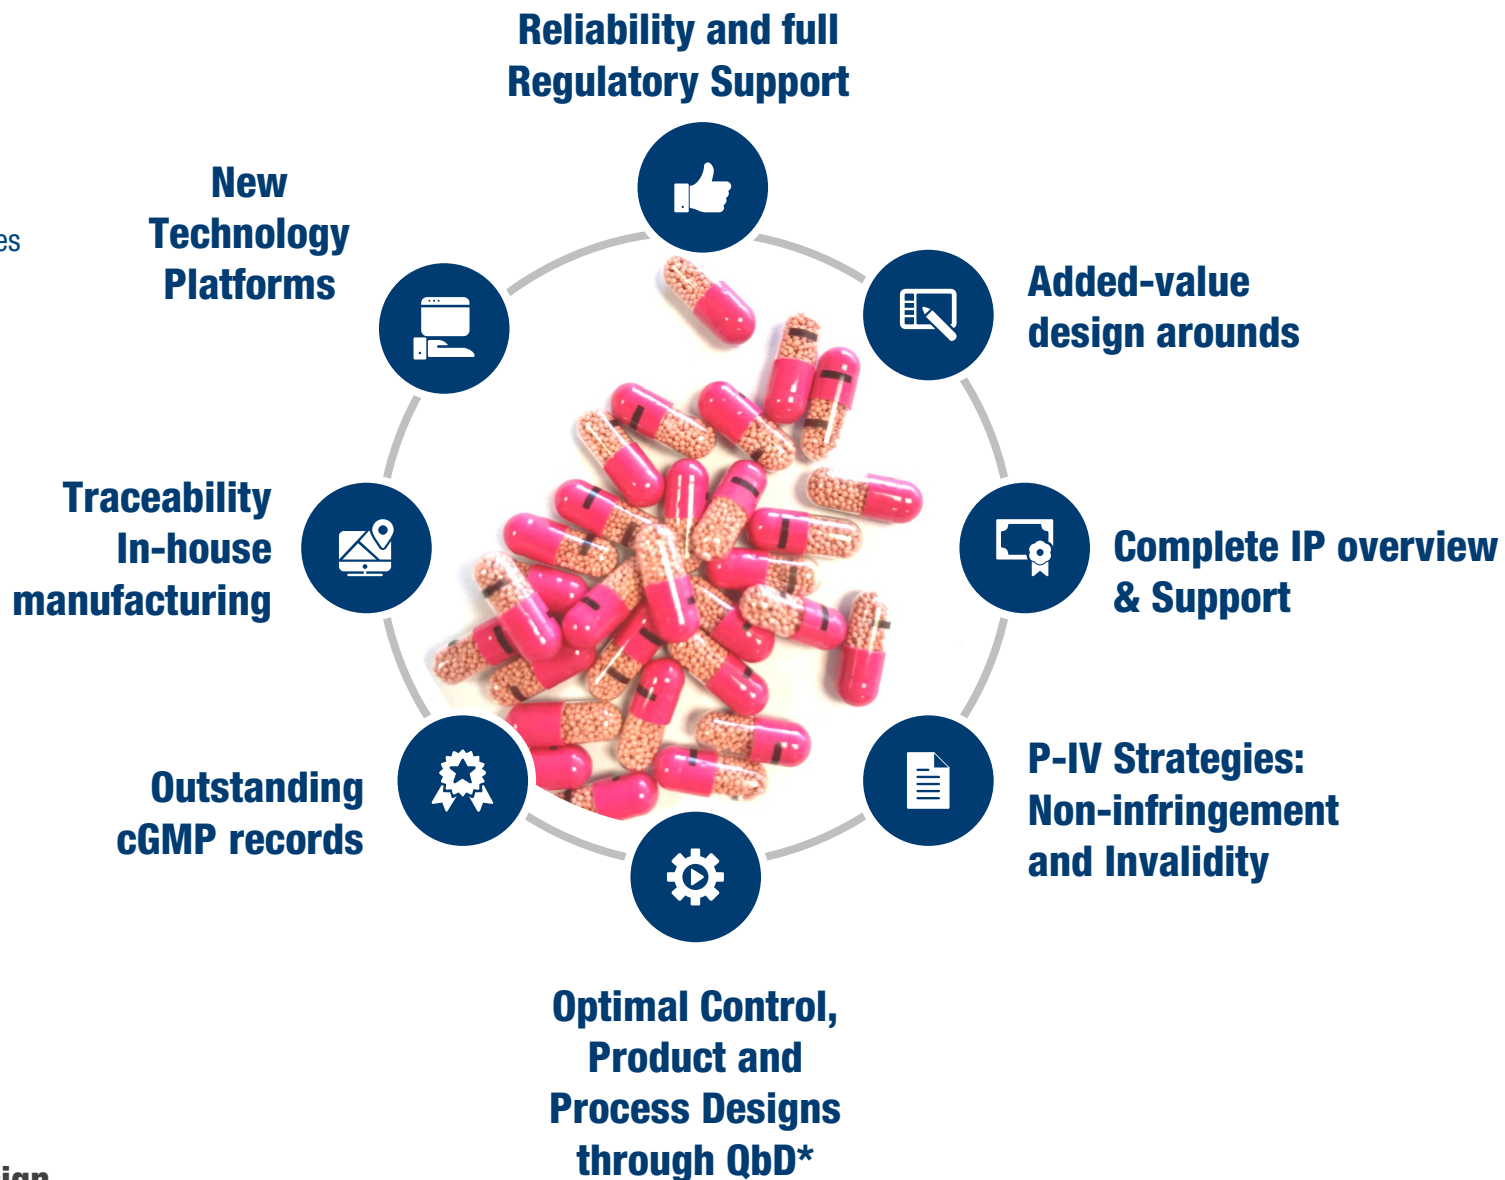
Reliability and full Regulatory Support

New Technology Platforms

es

Added-value design arounds

Traceability In-house manufacturing

Complete IP overview & Support

Outstanding cGMP records

P-IV Strategies: Non-infringement and Invalidity

Optimal Control, Product and Process Designs through QbD*

ign